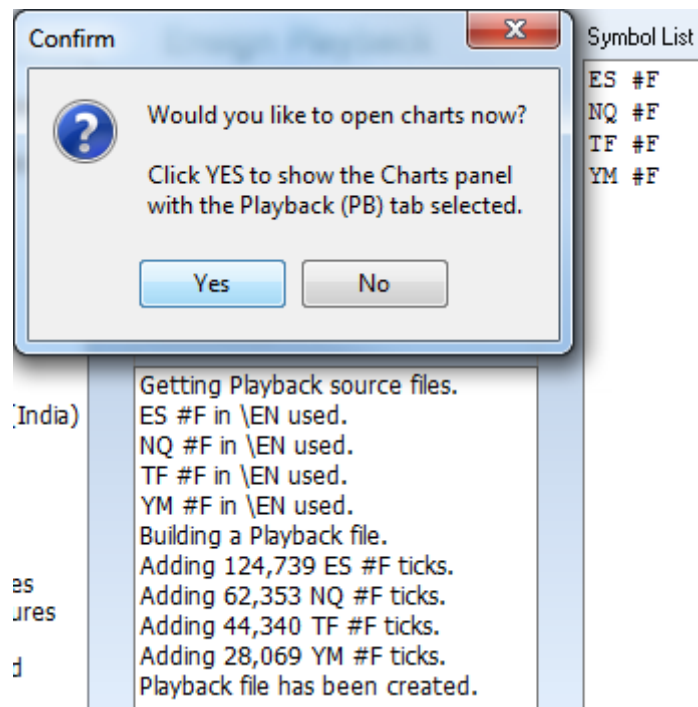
Confirm

Would you like to open charts now?

Click YES to show the Charts panel with the Playback (PB) tab selected.

Yes No

Symbol List

ES #F
NQ #F
TF #F
YM #F

(India)

es
ures

d

Getting Playback source files.
ES #F in \EN used.
NQ #F in \EN used.
TF #F in \EN used.
YM #F in \EN used.
Building a Playback file.
Adding 124,739 ES #F ticks.
Adding 62,353 NQ #F ticks.
Adding 44,340 TF #F ticks.
Adding 28,069 YM #F ticks.
Playback file has been created.